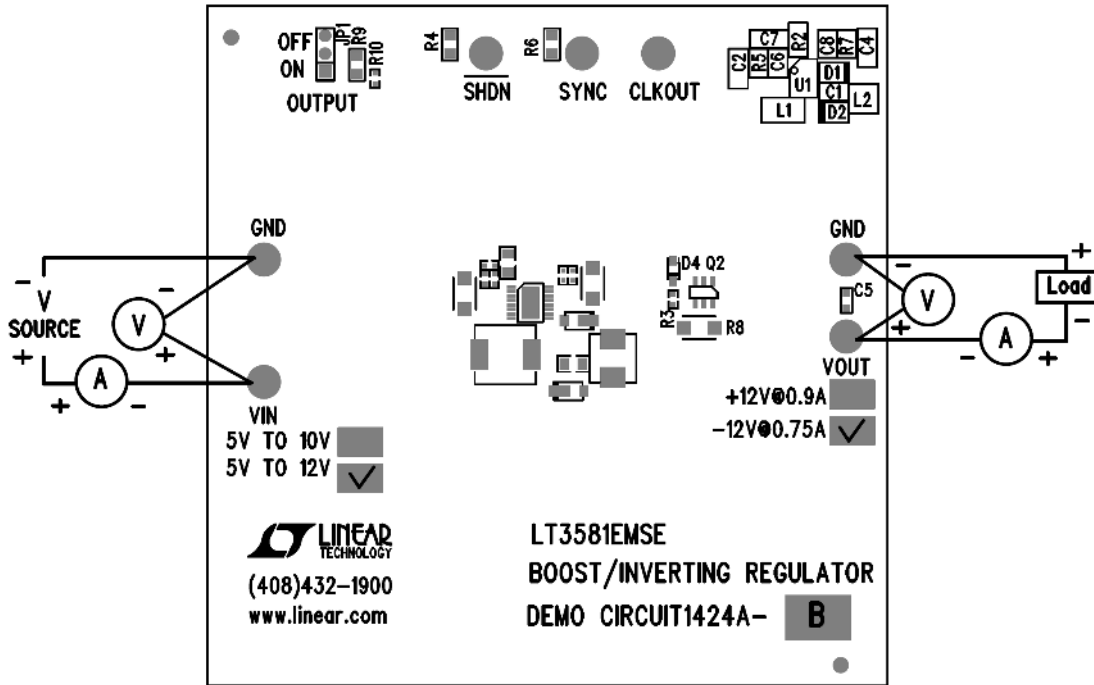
OFF
ON
JP1
R9
R10
OUTPUT

R4
SHDN

R6
SYNC

CLKOUT

C7
R2
C8
R7
C4
C2
R5
C6
U1
D1
C1
L2
L1
D2

GND

−
V
SOURCE
+

V
−
+

A
+
−

VIN
5V TO 10V
5V TO 12V ✓

D4 Q2
R3
R8

GND
+
−
Load
C5
V
+
−
A
−
+
VOUT
+12V@0.9A
−12V@0.75A ✓

LINEAR TECHNOLOGY
(408)432−1900
www.linear.com

LT3581EMSE
BOOST/INVERTING REGULATOR
DEMO CIRCUIT1424A- B